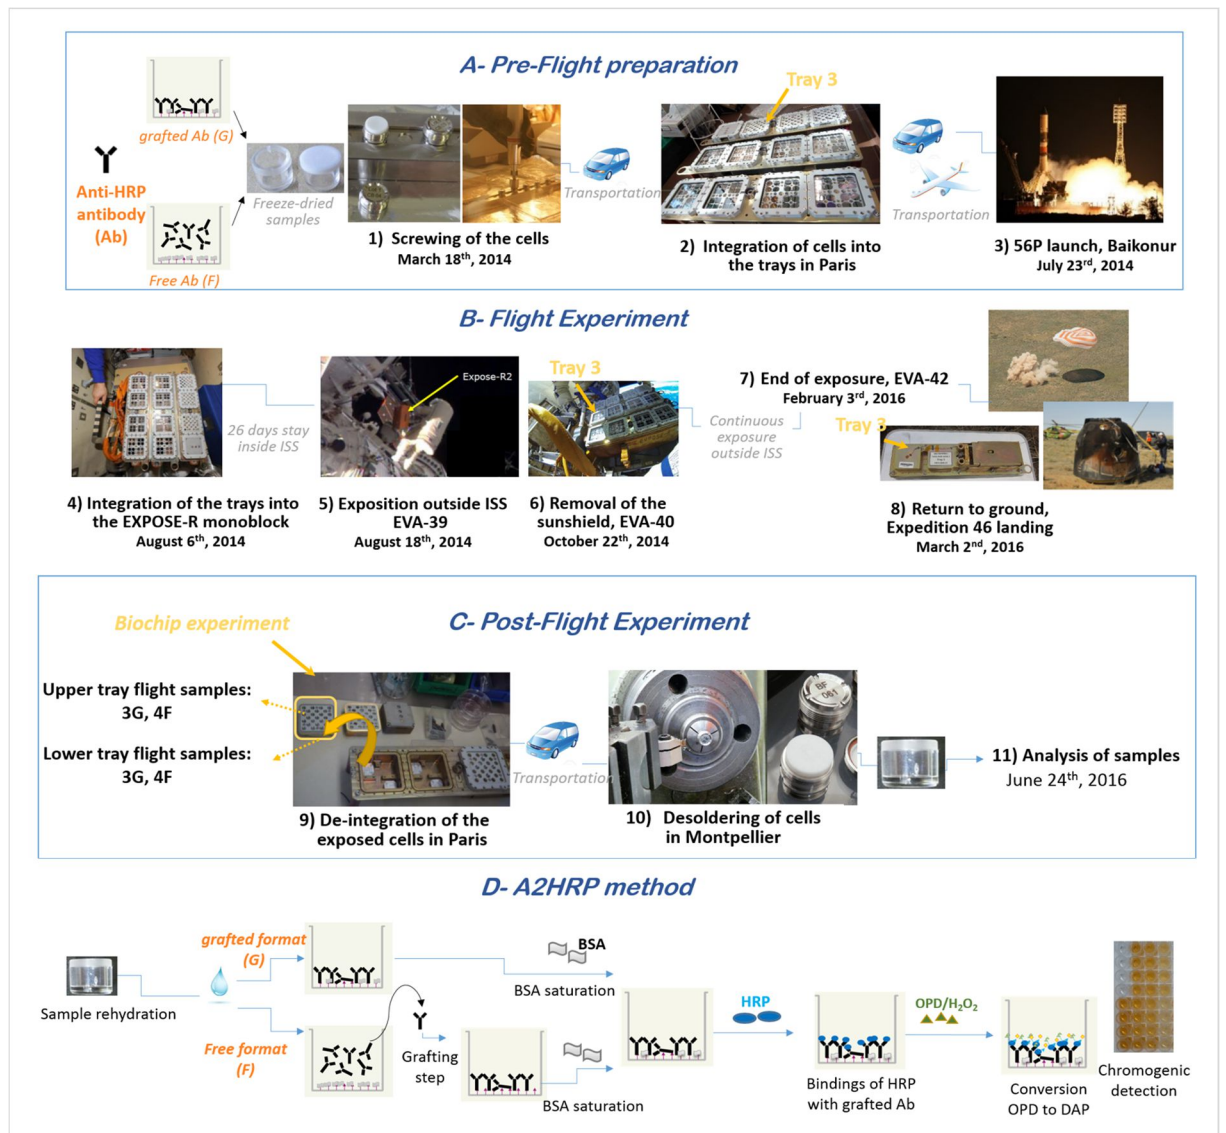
A- Pre-Flight preparation

grafted Ab (G)

Anti-HRP antibody (Ab)

Free Ab (F)

Freeze-dried samples

1) Screwing of the cells
March 18$^{th}$, 2014

Transportation

Tray 3

2) Integration of cells into the trays in Paris

Transportation

3) 56P launch, Baikonur
July 23$^{rd}$, 2014

B- Flight Experiment

26 days stay inside ISS

Expose-R2

Tray 3

Continuous exposure outside ISS

7) End of exposure, EVA-42
February 3$^{rd}$, 2016

Tray 3

4) Integration of the trays into the EXPOSE-R monoblock
August 6$^{th}$, 2014

5) Exposition outside ISS EVA-39
August 18$^{th}$, 2014

6) Removal of the sunshield, EVA-40
October 22$^{th}$, 2014

8) Return to ground, Expedition 46 landing
March 2$^{nd}$, 2016

C- Post-Flight Experiment

Biochip experiment

Upper tray flight samples: 3G, 4F

Lower tray flight samples: 3G, 4F

Transportation

9) De-integration of the exposed cells in Paris

10) Desoldering of cells in Montpellier

11) Analysis of samples
June 24$^{th}$, 2016

D- A2HRP method

grafted format (G)

BSA

BSA saturation

HRP

OPD/$H_2O_2$

Sample rehydration

Free format (F)

Grafting step

BSA saturation

Bindings of HRP with grafted Ab

Conversion OPD to DAP

Chromogenic detection